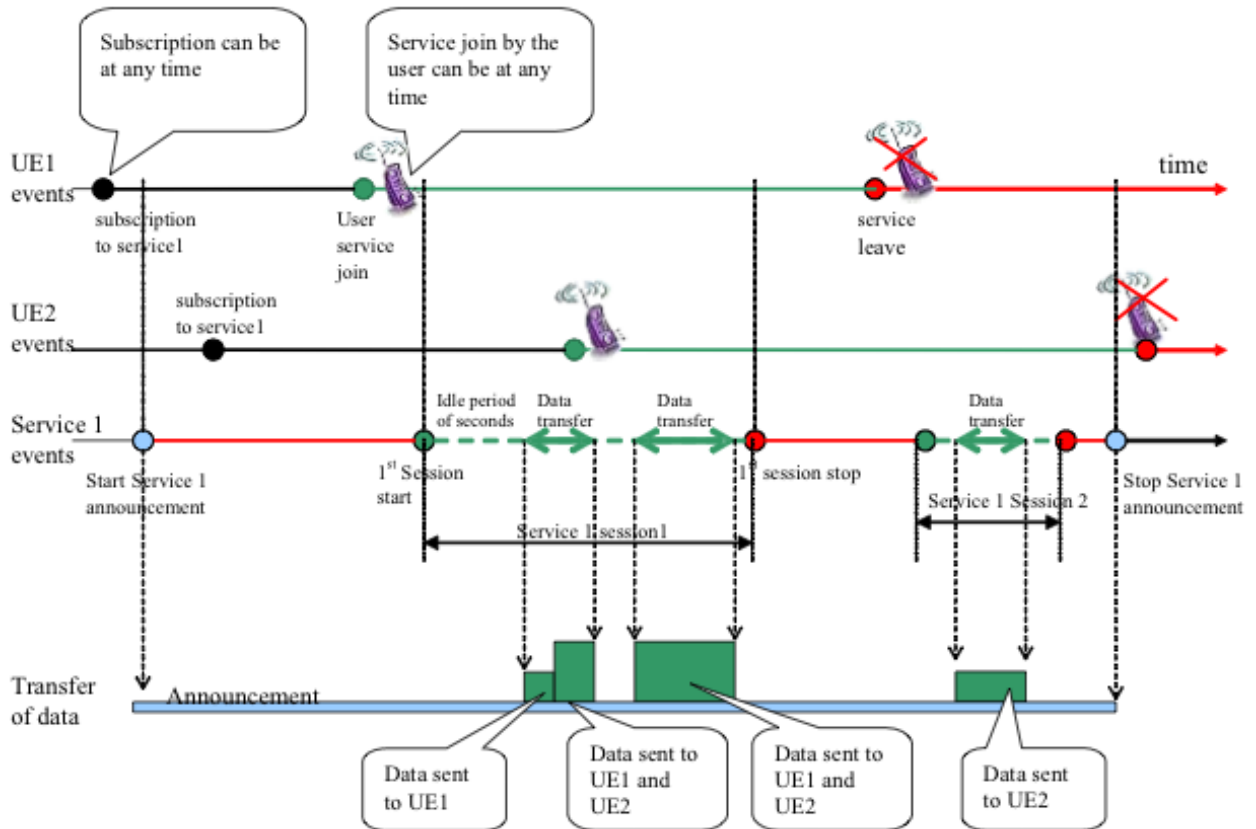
Subscription can be at any time

Service join by the user can be at any time

UE1 events

time

subscription to service1

User service join

service leave

UE2 events

subscription to service1

Service 1 events

Idle period of seconds

Data transfer

Data transfer

Data transfer

Start Service 1 announcement

1$^{st}$ Session start

1$^{st}$ session stop

Stop Service 1 announcement

Service 1 Session 2

Service 1 session1

Transfer of data

Announcement

Data sent to UE1

Data sent to UE1 and UE2

Data sent to UE1 and UE2

Data sent to UE2